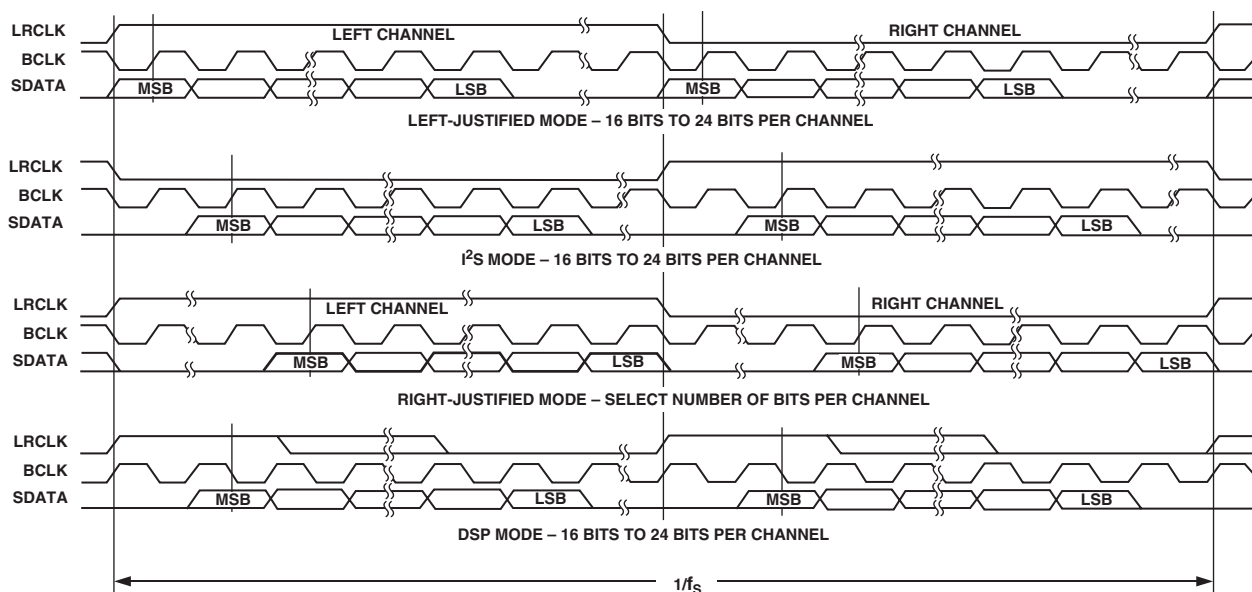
LRCLK
BCLK
SDATA
LEFT CHANNEL
RIGHT CHANNEL
MSB
LSB
MSB
LSB
LEFT-JUSTIFIED MODE – 16 BITS TO 24 BITS PER CHANNEL

LRCLK
BCLK
SDATA
MSB
LSB
MSB
LSB
I$^2$S MODE – 16 BITS TO 24 BITS PER CHANNEL

LRCLK
BCLK
SDATA
LEFT CHANNEL
RIGHT CHANNEL
MSB
LSB
MSB
LSB
RIGHT-JUSTIFIED MODE – SELECT NUMBER OF BITS PER CHANNEL

LRCLK
BCLK
SDATA
MSB
LSB
MSB
LSB
DSP MODE – 16 BITS TO 24 BITS PER CHANNEL

$1/f_S$